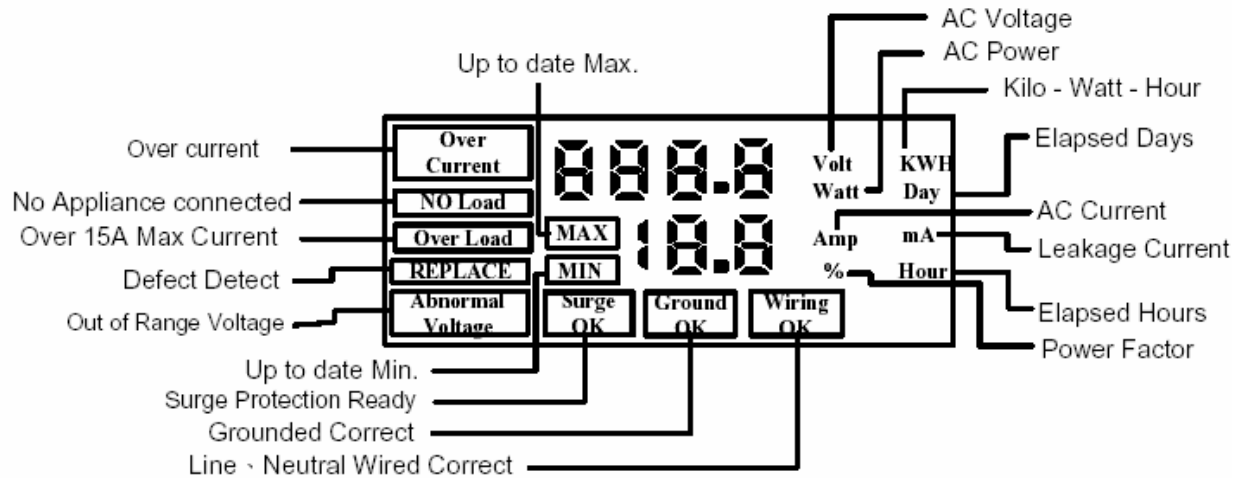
AC Voltage
AC Power
Up to date Max.
Kilo - Watt - Hour
Elapsed Days
Over current
Over Current
888.8
Volt
Watt
KWH
Day
No Appliance connected
NO Load
AC Current
Over 15A Max Current
Over Load
MAX
18.8
Amp
mA
Leakage Current
Defect Detect
REPLACE
MIN
%
Hour
Out of Range Voltage
Abnormal Voltage
Surge OK
Ground OK
Wiring OK
Elapsed Hours
Power Factor
Up to date Min.
Surge Protection Ready
Grounded Correct
Line、Neutral Wired Correct